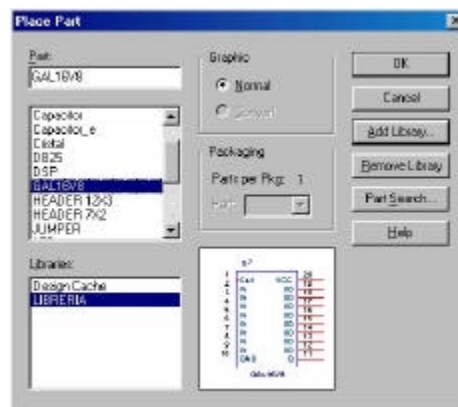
Place Part

Part:
GAL16V8

Capacitor
Capacitor_e
Cistal
DB25
DSP
GAL16V8
HEADER 12X3
HEADER 7X2
JUMPER

Libraries:
Design Cache
LIBRERIA

Graphic
Normal
Convert

Packaging
Parts per Pkg: 1
Part:

OK
Cancel
Add Library...
Remove Library
Part Search...
Help

U?
Clk
VCC
GND
GAL16V8
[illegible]